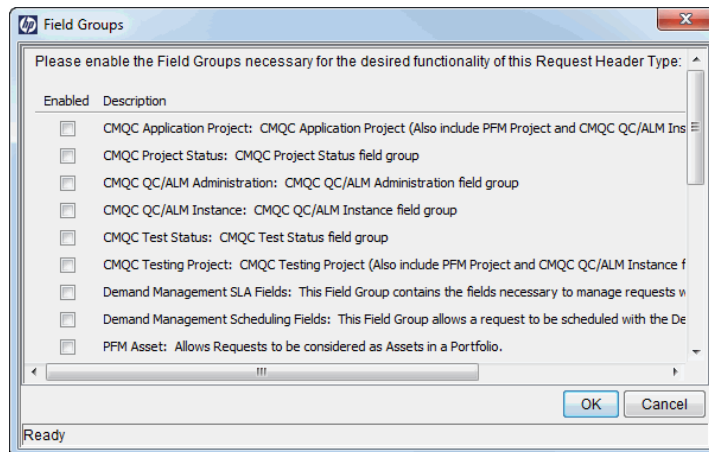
Field Groups

Please enable the Field Groups necessary for the desired functionality of this Request Header Type:

| Enabled | Description |
|---|---|
| | CMQC Application Project: CMQC Application Project (Also include PFM Project and CMQC QC/ALM Ins |
| | CMQC Project Status: CMQC Project Status field group |
| | CMQC QC/ALM Administration: CMQC QC/ALM Administration field group |
| | CMQC QC/ALM Instance: CMQC QC/ALM Instance field group |
| | CMQC Test Status: CMQC Test Status field group |
| | CMQC Testing Project: CMQC Testing Project (Also include PFM Project and CMQC QC/ALM Instance f |
| | Demand Management SLA Fields: This Field Group contains the fields necessary to manage requests w |
| | Demand Management Scheduling Fields: This Field Group allows a request to be scheduled with the De |
| | PFM Asset: Allows Requests to be considered as Assets in a Portfolio. |

OK Cancel

Ready